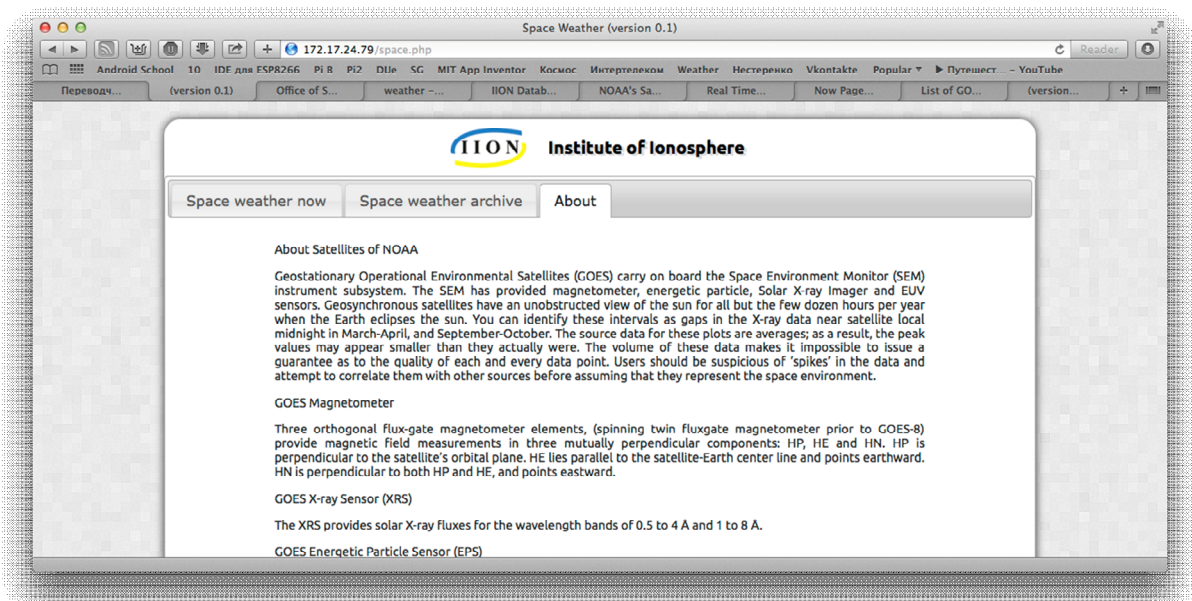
Space Weather (version 0.1)

172.17.24.79/space.php

Reader

Android School 10 IDE для ESP8266 Pi 8 Pi2 DUe SG MIT App Inventor Космос Интертелеком Weather Нестеренко Vkontakte Popular ▼ ▶ Путешест... – YouTube

Переводч... (version 0.1) Office of S... weather –... IION Datab... NOAA's Sa... Real Time... Now Page... List of GO... (version...

IION Institute of Ionosphere

Space weather now | Space weather archive | About

About Satellites of NOAA

Geostationary Operational Environmental Satellites (GOES) carry on board the Space Environment Monitor (SEM) instrument subsystem. The SEM has provided magnetometer, energetic particle, Solar X-ray Imager and EUV sensors. Geosynchronous satellites have an unobstructed view of the sun for all but the few dozen hours per year when the Earth eclipses the sun. You can identify these intervals as gaps in the X-ray data near satellite local midnight in March-April, and September-October. The source data for these plots are averages; as a result, the peak values may appear smaller than they actually were. The volume of these data makes it impossible to issue a guarantee as to the quality of each and every data point. Users should be suspicious of 'spikes' in the data and attempt to correlate them with other sources before assuming that they represent the space environment.

GOES Magnetometer

Three orthogonal flux-gate magnetometer elements, (spinning twin fluxgate magnetometer prior to GOES-8) provide magnetic field measurements in three mutually perpendicular components: HP, HE and HN. HP is perpendicular to the satellite's orbital plane. HE lies parallel to the satellite-Earth center line and points earthward. HN is perpendicular to both HP and HE, and points eastward.

GOES X-ray Sensor (XRS)

The XRS provides solar X-ray fluxes for the wavelength bands of 0.5 to 4 Å and 1 to 8 Å.

GOES Energetic Particle Sensor (EPS)